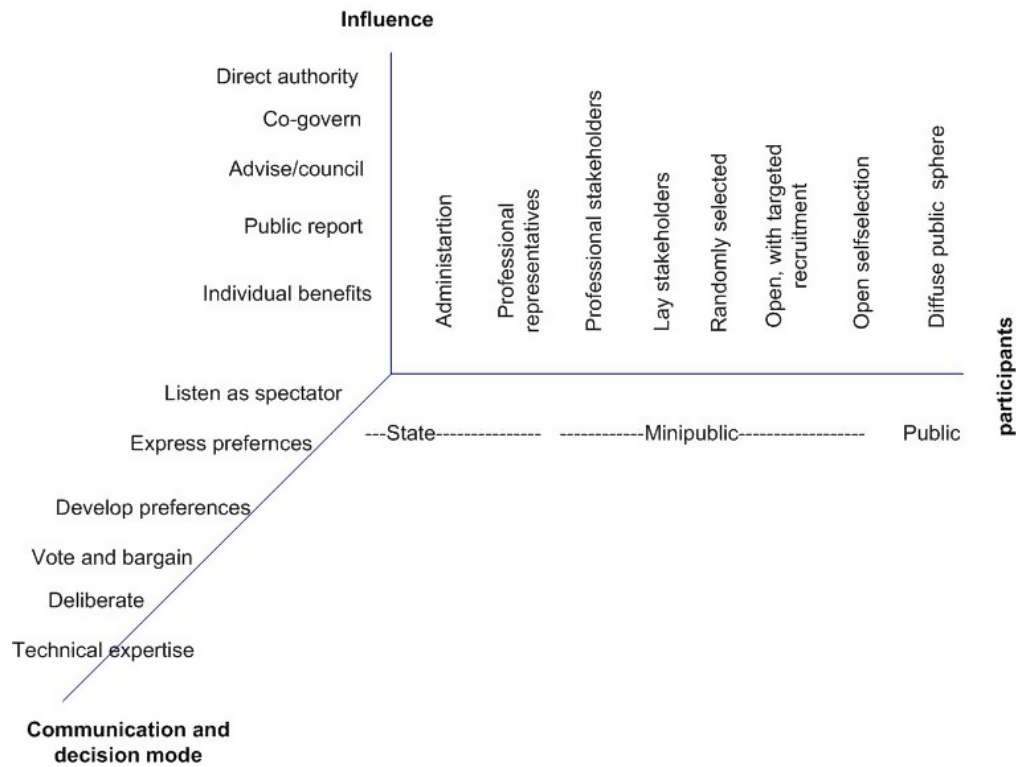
Influence

Direct authority

Co-govern

Advise/council

Public report

Individual benefits

Administartion

Professional representatives

Professional stakeholders

Lay stakeholders

Randomly selected

Open, with targeted recruitment

Open selfselection

Diffuse public sphere

participants

Listen as spectator

Express prefernces

---State--------------- ------------Minipublic------------------ Public

Develop preferences

Vote and bargain

Deliberate

Technical expertise

Communication and decision mode